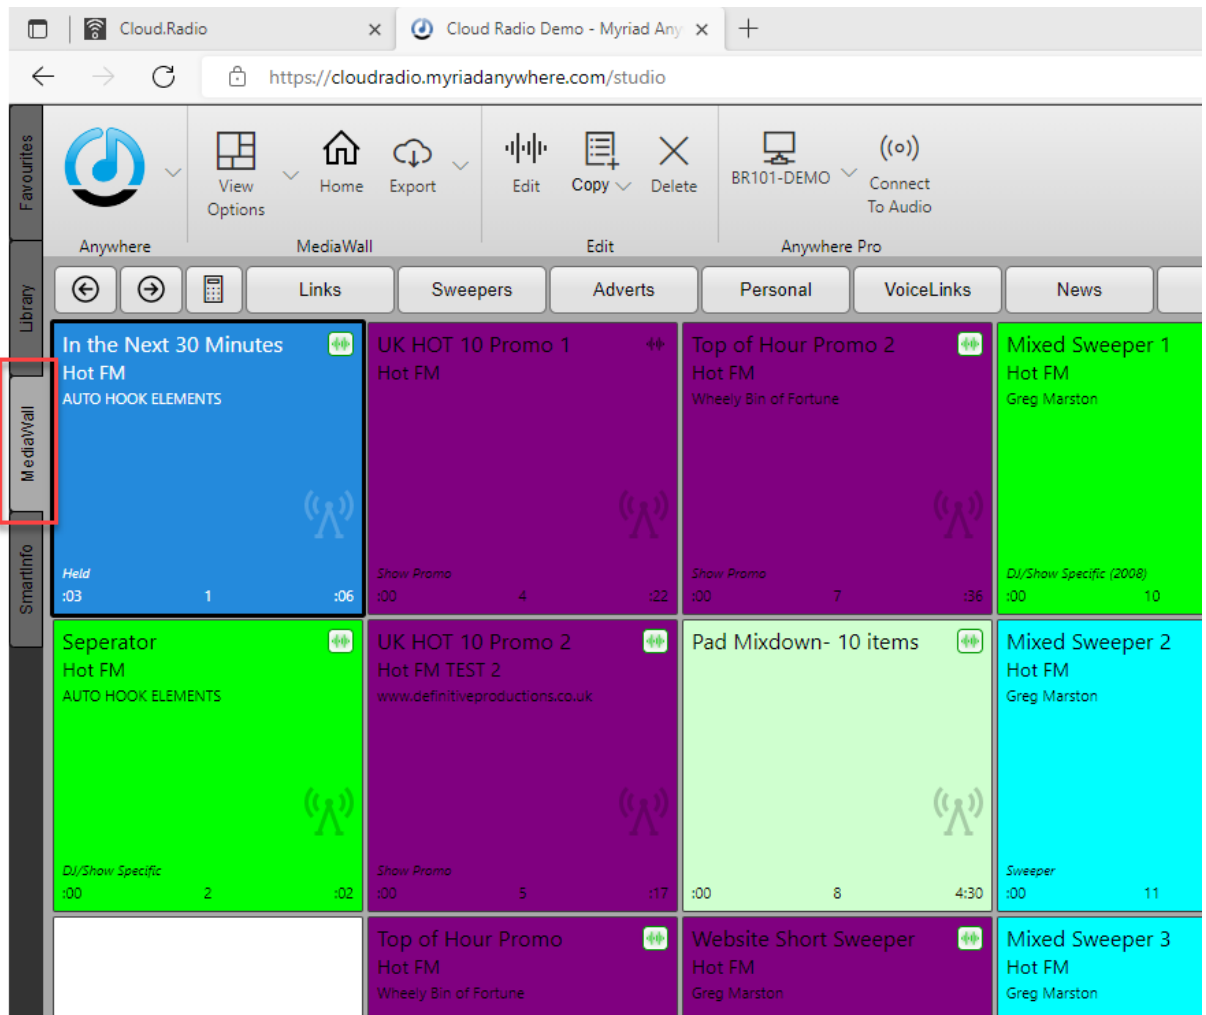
Cloud.Radio ×
Cloud Radio Demo - Myriad Any ×
+

https://cloudradio.myriadanywhere.com/studio

Favourites
Library
MediaWall
SmartInfo

Anywhere

View Options
Home
Export
MediaWall

Edit
Copy
Delete
Edit

BR101-DEMO
Connect To Audio
Anywhere Pro

Links
Sweepers
Adverts
Personal
VoiceLinks
News

In the Next 30 Minutes
Hot FM
AUTO HOOK ELEMENTS
Held
:03 1 :06

UK HOT 10 Promo 1
Hot FM
Show Promo
:00 4 :22

Top of Hour Promo 2
Hot FM
Wheely Bin of Fortune
Show Promo
:00 7 :36

Mixed Sweeper 1
Hot FM
Greg Marston
DJ/Show Specific (2008)
:00 10

Seperator
Hot FM
AUTO HOOK ELEMENTS
DJ/Show Specific
:00 2 :02

UK HOT 10 Promo 2
Hot FM TEST 2
www.definitiveproductions.co.uk
Show Promo
:00 5 :17

Pad Mixdown- 10 items
:00 8 4:30

Mixed Sweeper 2
Hot FM
Greg Marston
Sweeper
:00 11

Top of Hour Promo
Hot FM
Wheely Bin of Fortune

Website Short Sweeper
Hot FM
Greg Marston

Mixed Sweeper 3
Hot FM
Greg Marston